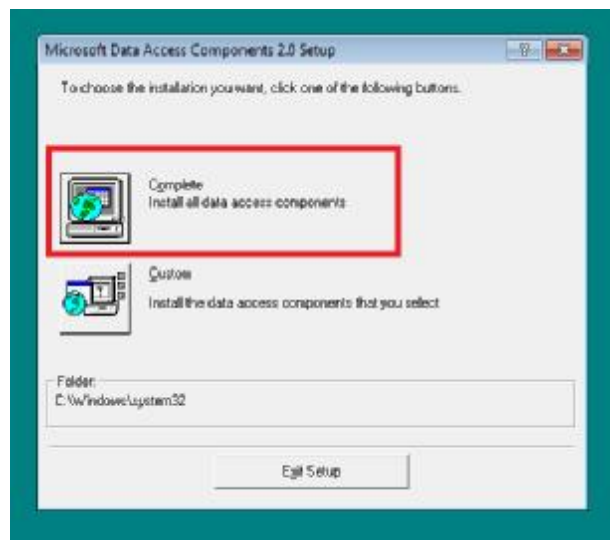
Microsoft Data Access Components 2.0 Setup

?

To choose the installation you want, click one of the following buttons.

Complete
Install all data access components

Custom
Install the data access components that you select

Folder:
C:\Windows\system32

Exit Setup